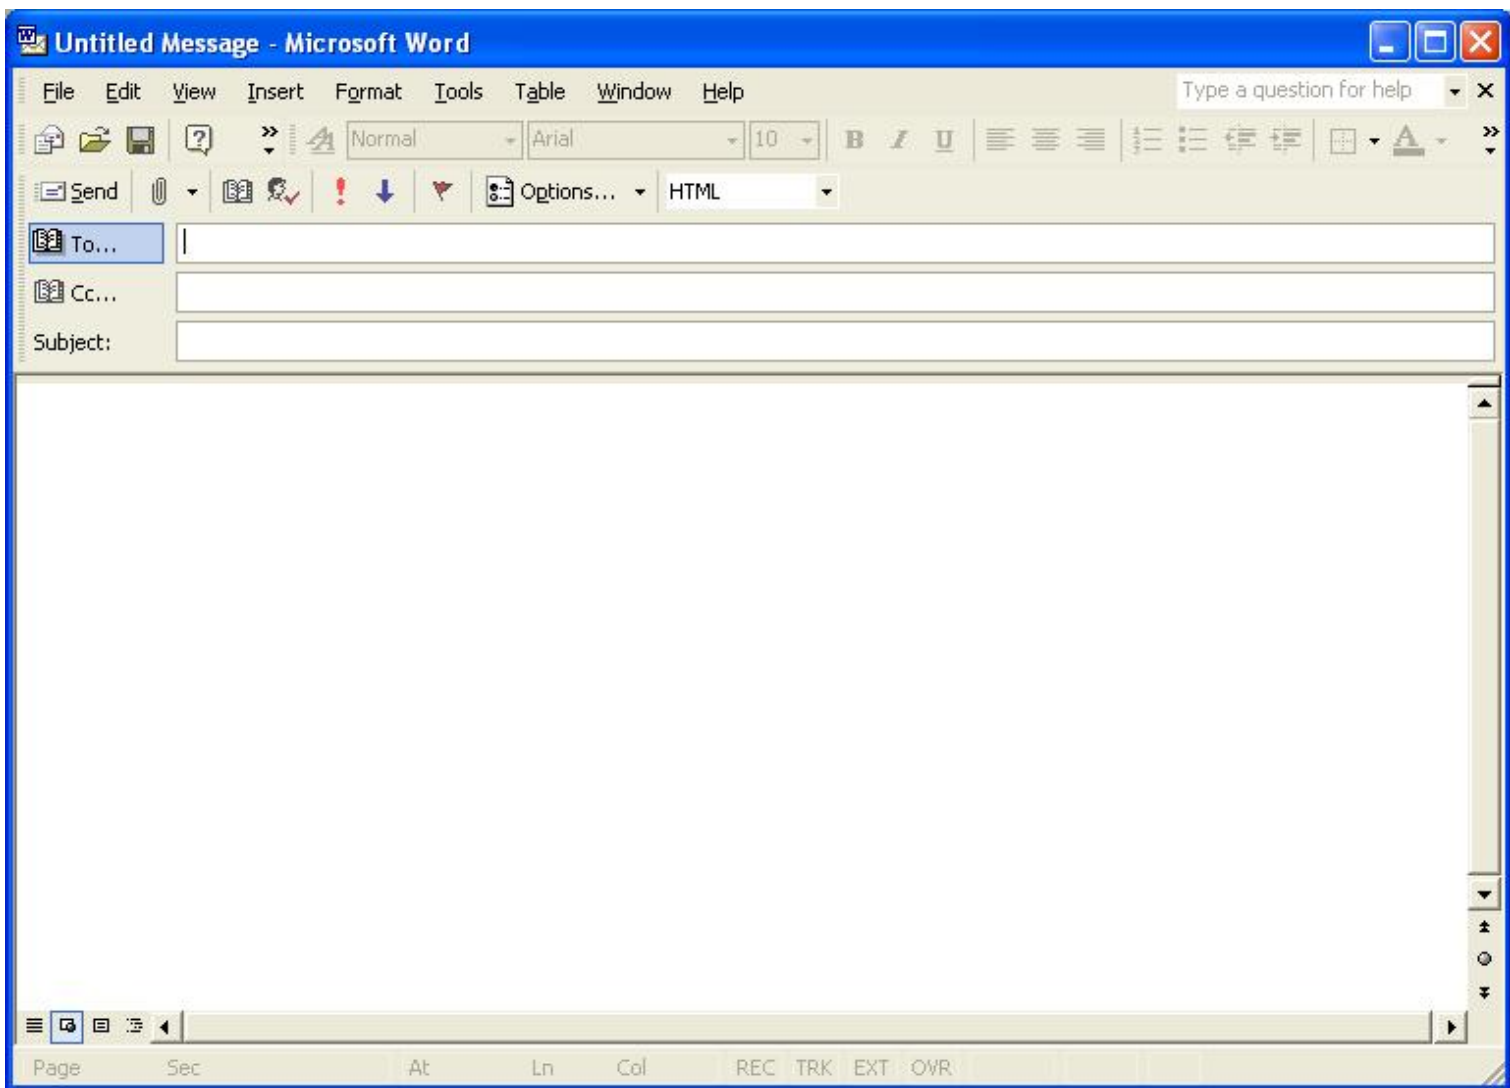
Untitled Message - Microsoft Word

File Edit View Insert Format Tools Table Window Help

Type a question for help

Normal Arial 10

Send Options... HTML

To...

Cc...

Subject:

Page Sec At Ln Col REC TRK EXT OVR